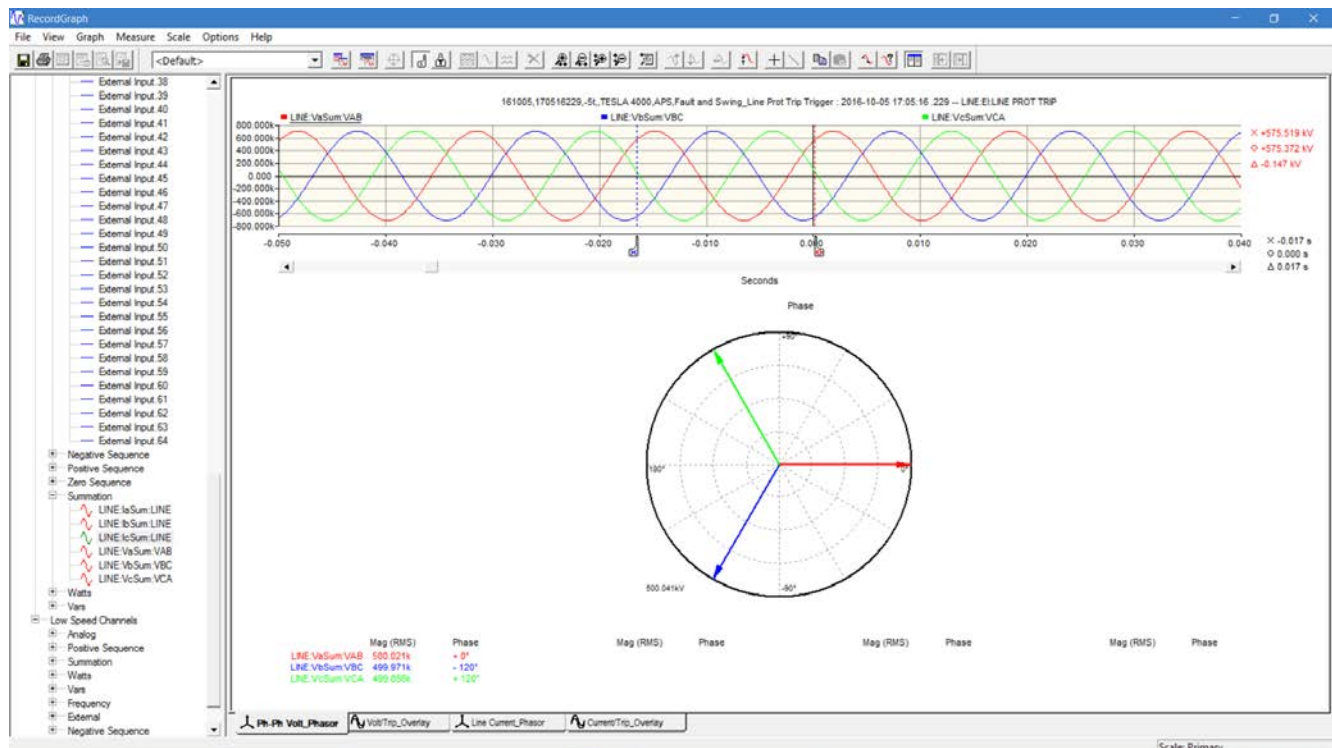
RecordGraph

File View Graph Measure Scale Options Help

<Default>

External Input.38
External Input.39
External Input.40
External Input.41
External Input.42
External Input.43
External Input.44
External Input.45
External Input.46
External Input.47
External Input.48
External Input.49
External Input.50
External Input.51
External Input.52
External Input.53
External Input.54
External Input.55
External Input.56
External Input.57
External Input.58
External Input.59
External Input.60
External Input.61
External Input.62
External Input.63
External Input.64
Negative Sequence
Positive Sequence
Zero Sequence
Summation
LINE:IaSum:LINE
LINE:IbSum:LINE
LINE:IcSum:LINE
LINE:VaSum:VAB
LINE:VbSum:VBC
LINE:VcSum:VCA
Watts
Vars
Low Speed Channels
Analog
Positive Sequence
Summation
Watts
Vars
Frequency
External
Negative Sequence

161005,170518229,-5t,,TESLA 4000,APS,Fault and Swing_Line Prot Trip Trigger : 2016-10-05 17:05:16 .229 -- LINE:EI:LINE PROT TRIP

LINE:VaSum:VAB
LINE:VbSum:VBC
LINE:VcSum:VCA

800.000k
600.000k
400.000k
200.000k
0.000
-200.000k
-400.000k
-600.000k
-800.000k

× +575.519 kV
◇ +575.372 kV
Δ -0.147 kV

-0.050 -0.040 -0.030 -0.020 -0.010 0.000 0.010 0.020 0.030 0.040

× -0.017 s
◇ 0.000 s
Δ 0.017 s

Seconds

Phase

+90°
180°
0°
-90°
500.041kV

| | Mag (RMS) | Phase | Mag (RMS) | Phase | Mag (RMS) | Phase | Mag (RMS) | Phase |
|---|---|---|---|---|---|---|---|---|
| LINE:VaSum:VAB | 500.021k | + 0° | | | | | | |
| LINE:VbSum:VBC | 499.971k | - 120° | | | | | | |
| LINE:VcSum:VCA | 499.856k | + 120° | | | | | | |

Ph-Ph Volt_Phasor | Volt/Trip_Overlay | Line Current_Phasor | Current/Trip_Overlay

Scale: Primary